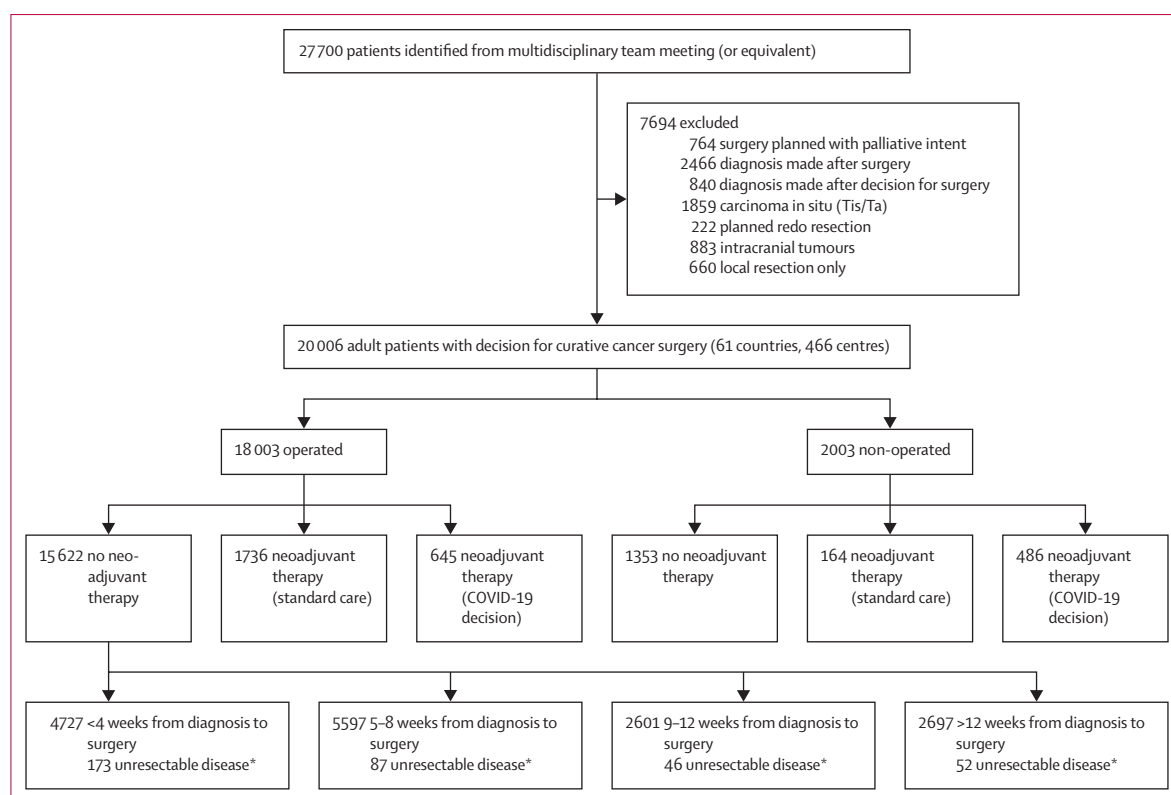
27 700 patients identified from multidisciplinary team meeting (or equivalent)

7694 excluded
764 surgery planned with palliative intent
2466 diagnosis made after surgery
840 diagnosis made after decision for surgery
1859 carcinoma in situ (Tis/Ta)
222 planned redo resection
883 intracranial tumours
660 local resection only

20 006 adult patients with decision for curative cancer surgery (61 countries, 466 centres)

18 003 operated

2003 non-operated

15 622 no neoadjuvant therapy

1736 neoadjuvant therapy (standard care)

645 neoadjuvant therapy (COVID-19 decision)

1353 no neoadjuvant therapy

164 neoadjuvant therapy (standard care)

486 neoadjuvant therapy (COVID-19 decision)

4727 <4 weeks from diagnosis to surgery
173 unresectable disease*

5597 5–8 weeks from diagnosis to surgery
87 unresectable disease*

2601 9–12 weeks from diagnosis to surgery
46 unresectable disease*

2697 >12 weeks from diagnosis to surgery
52 unresectable disease*